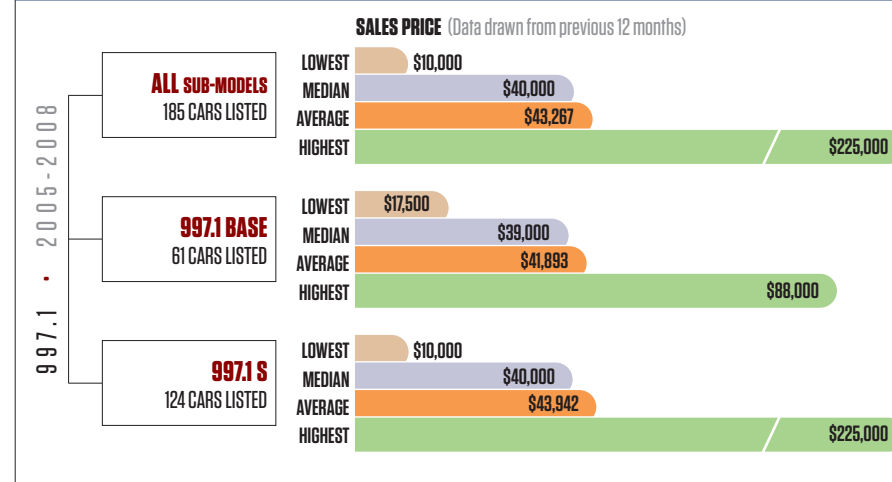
SALES PRICE (Data drawn from previous 12 months)

997.1 • 2005-2008

ALL SUB-MODELS
185 CARS LISTED

| | |
|---|---|
| LOWEST | \$10,000 |
| MEDIAN | \$40,000 |
| AVERAGE | \$43,267 |
| HIGHEST | \$225,000 |

997.1 BASE
61 CARS LISTED

| | |
|---|---|
| LOWEST | \$17,500 |
| MEDIAN | \$39,000 |
| AVERAGE | \$41,893 |
| HIGHEST | \$88,000 |

997.1 S
124 CARS LISTED

| | |
|---|---|
| LOWEST | \$10,000 |
| MEDIAN | \$40,000 |
| AVERAGE | \$43,942 |
| HIGHEST | \$225,000 |